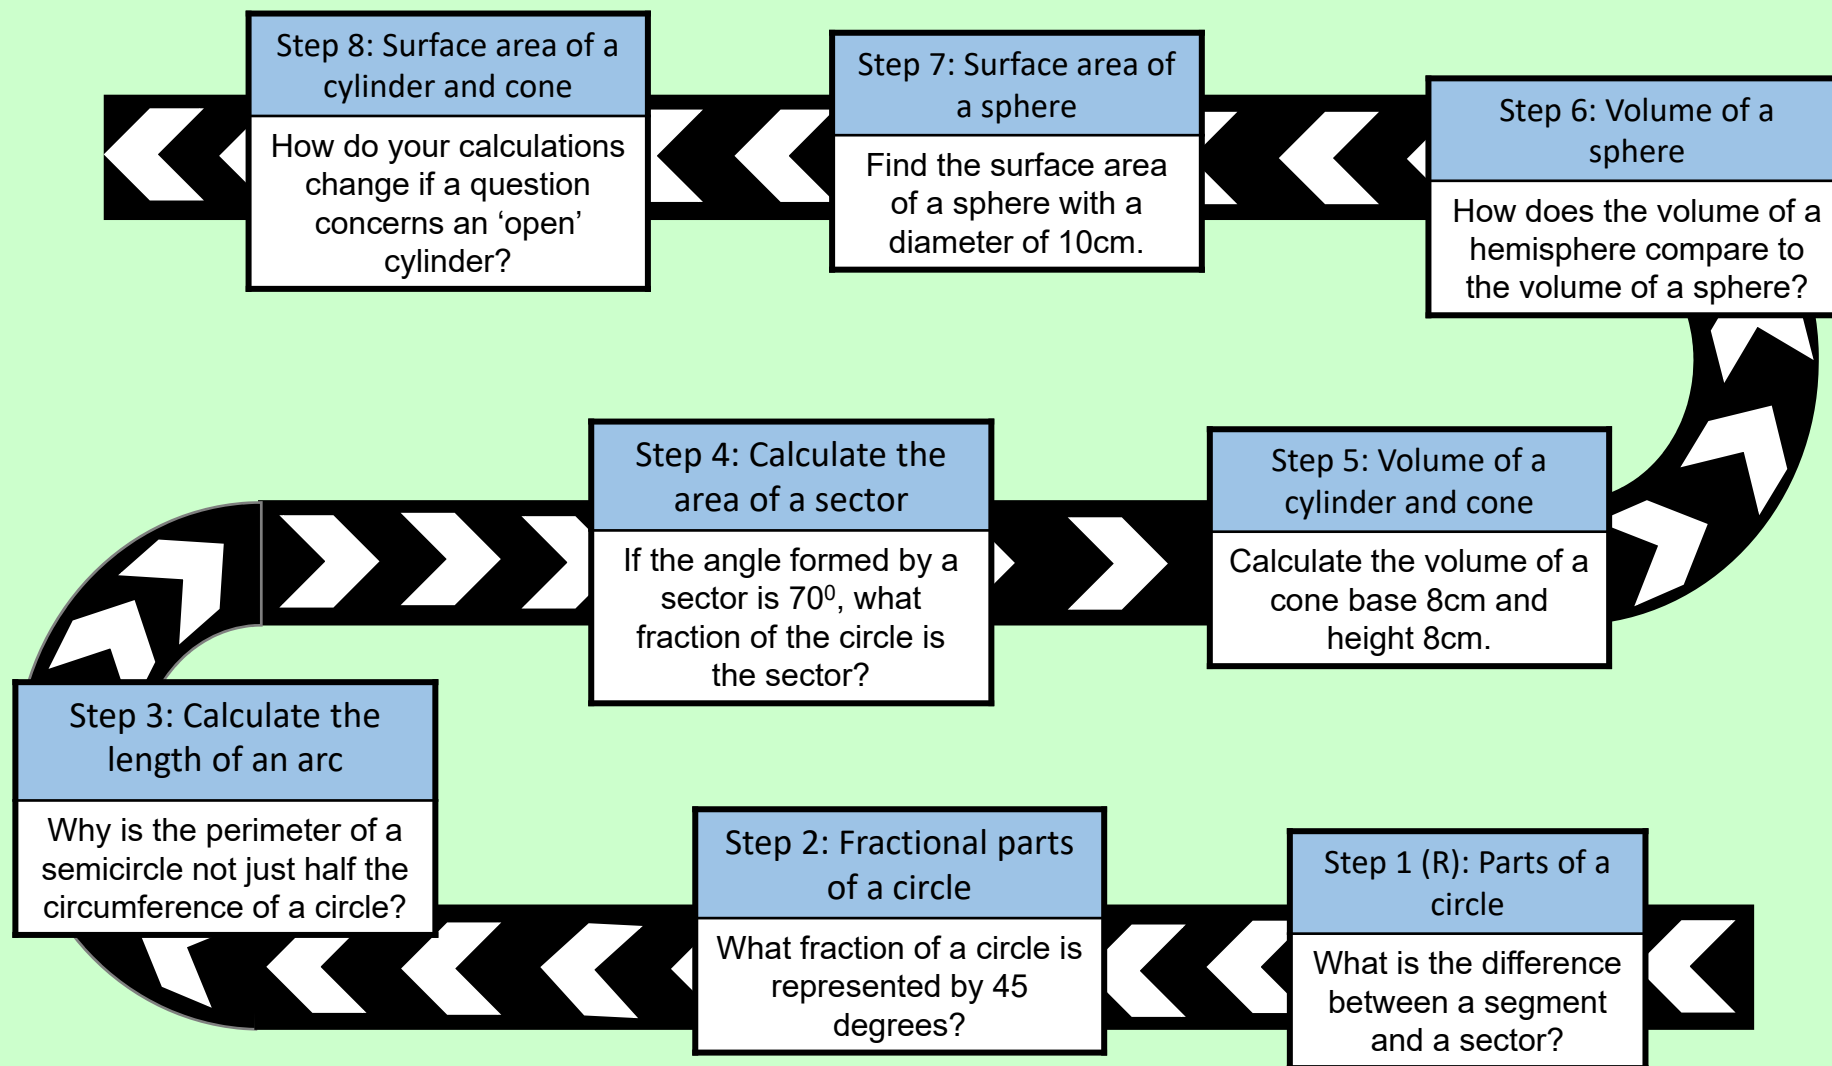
Step 8: Surface area of a cylinder and cone

How do your calculations change if a question concerns an ‘open’ cylinder?

Step 7: Surface area of a sphere

Find the surface area of a sphere with a diameter of 10cm.

Step 6: Volume of a sphere

How does the volume of a hemisphere compare to the volume of a sphere?

Step 4: Calculate the area of a sector

If the angle formed by a sector is $70^0$, what fraction of the circle is the sector?

Step 5: Volume of a cylinder and cone

Calculate the volume of a cone base 8cm and height 8cm.

Step 3: Calculate the length of an arc

Why is the perimeter of a semicircle not just half the circumference of a circle?

Step 2: Fractional parts of a circle

What fraction of a circle is represented by 45 degrees?

Step 1 (R): Parts of a circle

What is the difference between a segment and a sector?